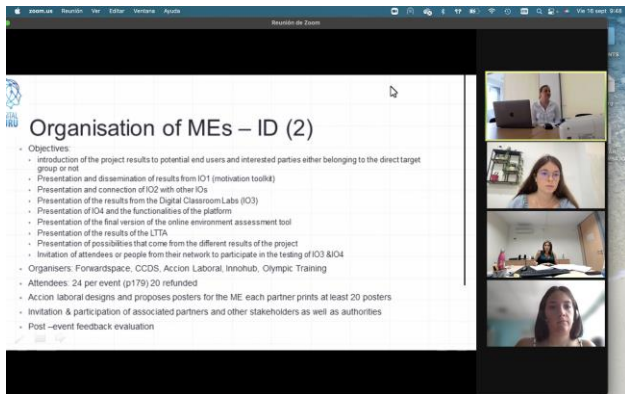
zoom.us Reunión Ver Editar Ventana Ayuda
Vie 16 sept. 9:48
Reunión de Zoom

Organisation of MEs – ID (2)

- Objectives:
  - introduction of the project results to potential end users and interested parties either belonging to the direct target group or not
  - Presentation and dissemination of results from IO1 (motivation toolkit)
  - Presentation and connection of IO2 with other IOs
  - Presentation of the results from the Digital Classroom Labs (IO3)
  - Presentation of IO4 and the functionalities of the platform
  - Presentation of the final version of the online environment assessment tool
  - Presentation of the results of the LTTA
  - Presentation of possibilities that come from the different results of the project
  - Invitation of attendees or people from their network to participate in the testing of IO3 &IO4
- Organisers: Forwardspace, CCDS, Accion Laboral, Innohub, Olympic Training
- Attendees: 24 per event (p179) 20 refunded
- Accion laboral designs and proposes posters for the ME each partner prints at least 20 posters
- Invitation & participation of associated partners and other stakeholders as well as authorities
- Post –event feedback evaluation